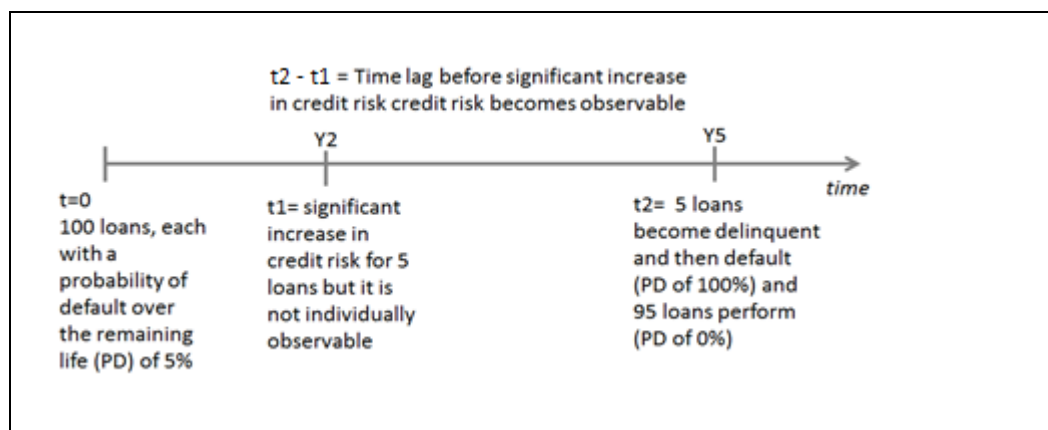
t2 - t1 = Time lag before significant increase in credit risk credit risk becomes observable

Y2

Y5

time

t=0
100 loans, each with a probability of default over the remaining life (PD) of 5%

t1= significant increase in credit risk for 5 loans but it is not individually observable

t2= 5 loans become delinquent and then default (PD of 100%) and 95 loans perform (PD of 0%)